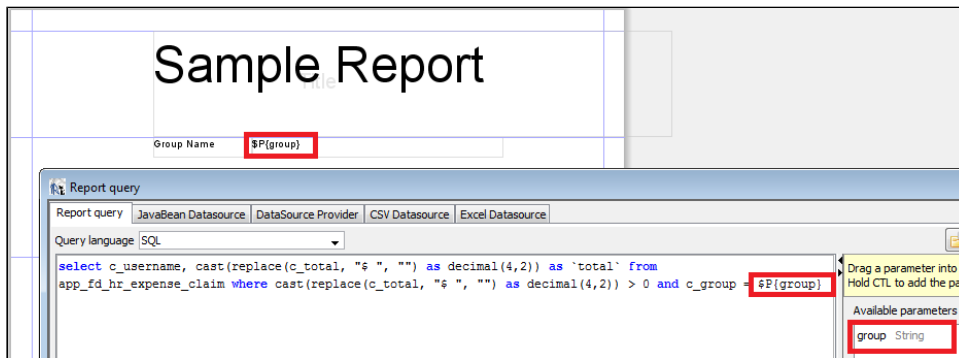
Sample Report

Title

Group Name $P{group}

Report query

Report query | JavaBean Datasource | DataSource Provider | CSV Datasource | Excel Datasource

Query language SQL

select c_username, cast(replace(c_total, "$ ", "") as decimal(4,2)) as `total` from app_fd_hr_expense_claim where cast(replace(c_total, "$ ", "") as decimal(4,2)) > 0 and c_group = $P{group}

Drag a parameter into
Hold CTL to add the pa

Available parameters

group String